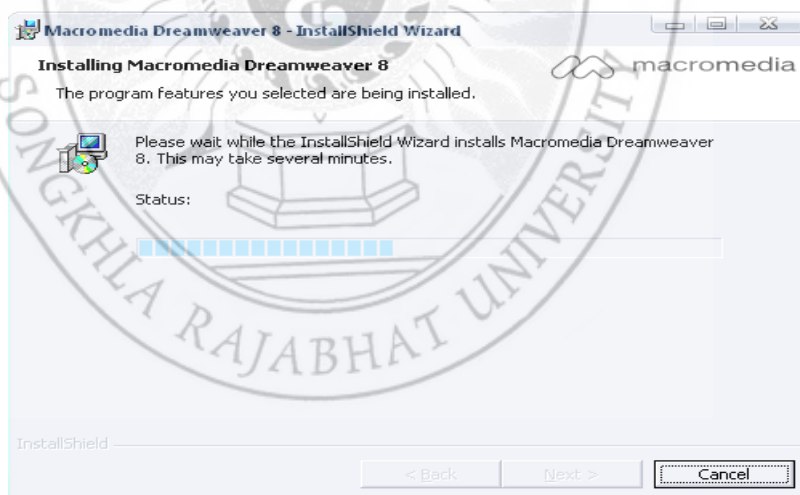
Macromedia Dreamweaver 8 - InstallShield Wizard

Installing Macromedia Dreamweaver 8

macromedia

The program features you selected are being installed.

Please wait while the InstallShield Wizard installs Macromedia Dreamweaver 8. This may take several minutes.

Status:

InstallShield

< Back

Next >

Cancel

SONGKHLA RAJABHAT UNIVERSITY